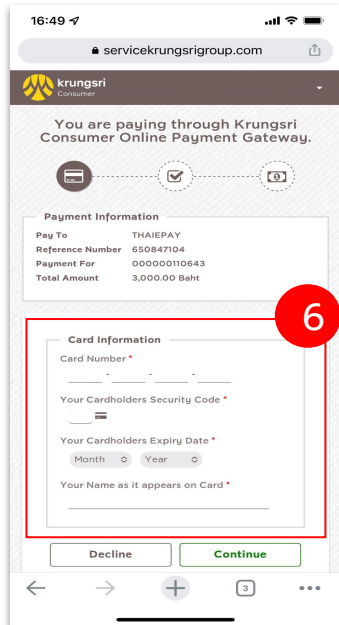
16:49

servicekrungsrigroup.com

krungsri
Consumer

You are paying through Krungsri Consumer Online Payment Gateway.

Payment Information

| Pay To | THAIEPAY |
|---|---|
| Reference Number | 650847104 |
| Payment For | 000000110643 |
| Total Amount | 3,000.00 Baht |

6

Card Information

Card Number *

Your Cardholders Security Code *

Your Cardholders Expiry Date *

Month Year

Your Name as it appears on Card *

Decline Continue

3